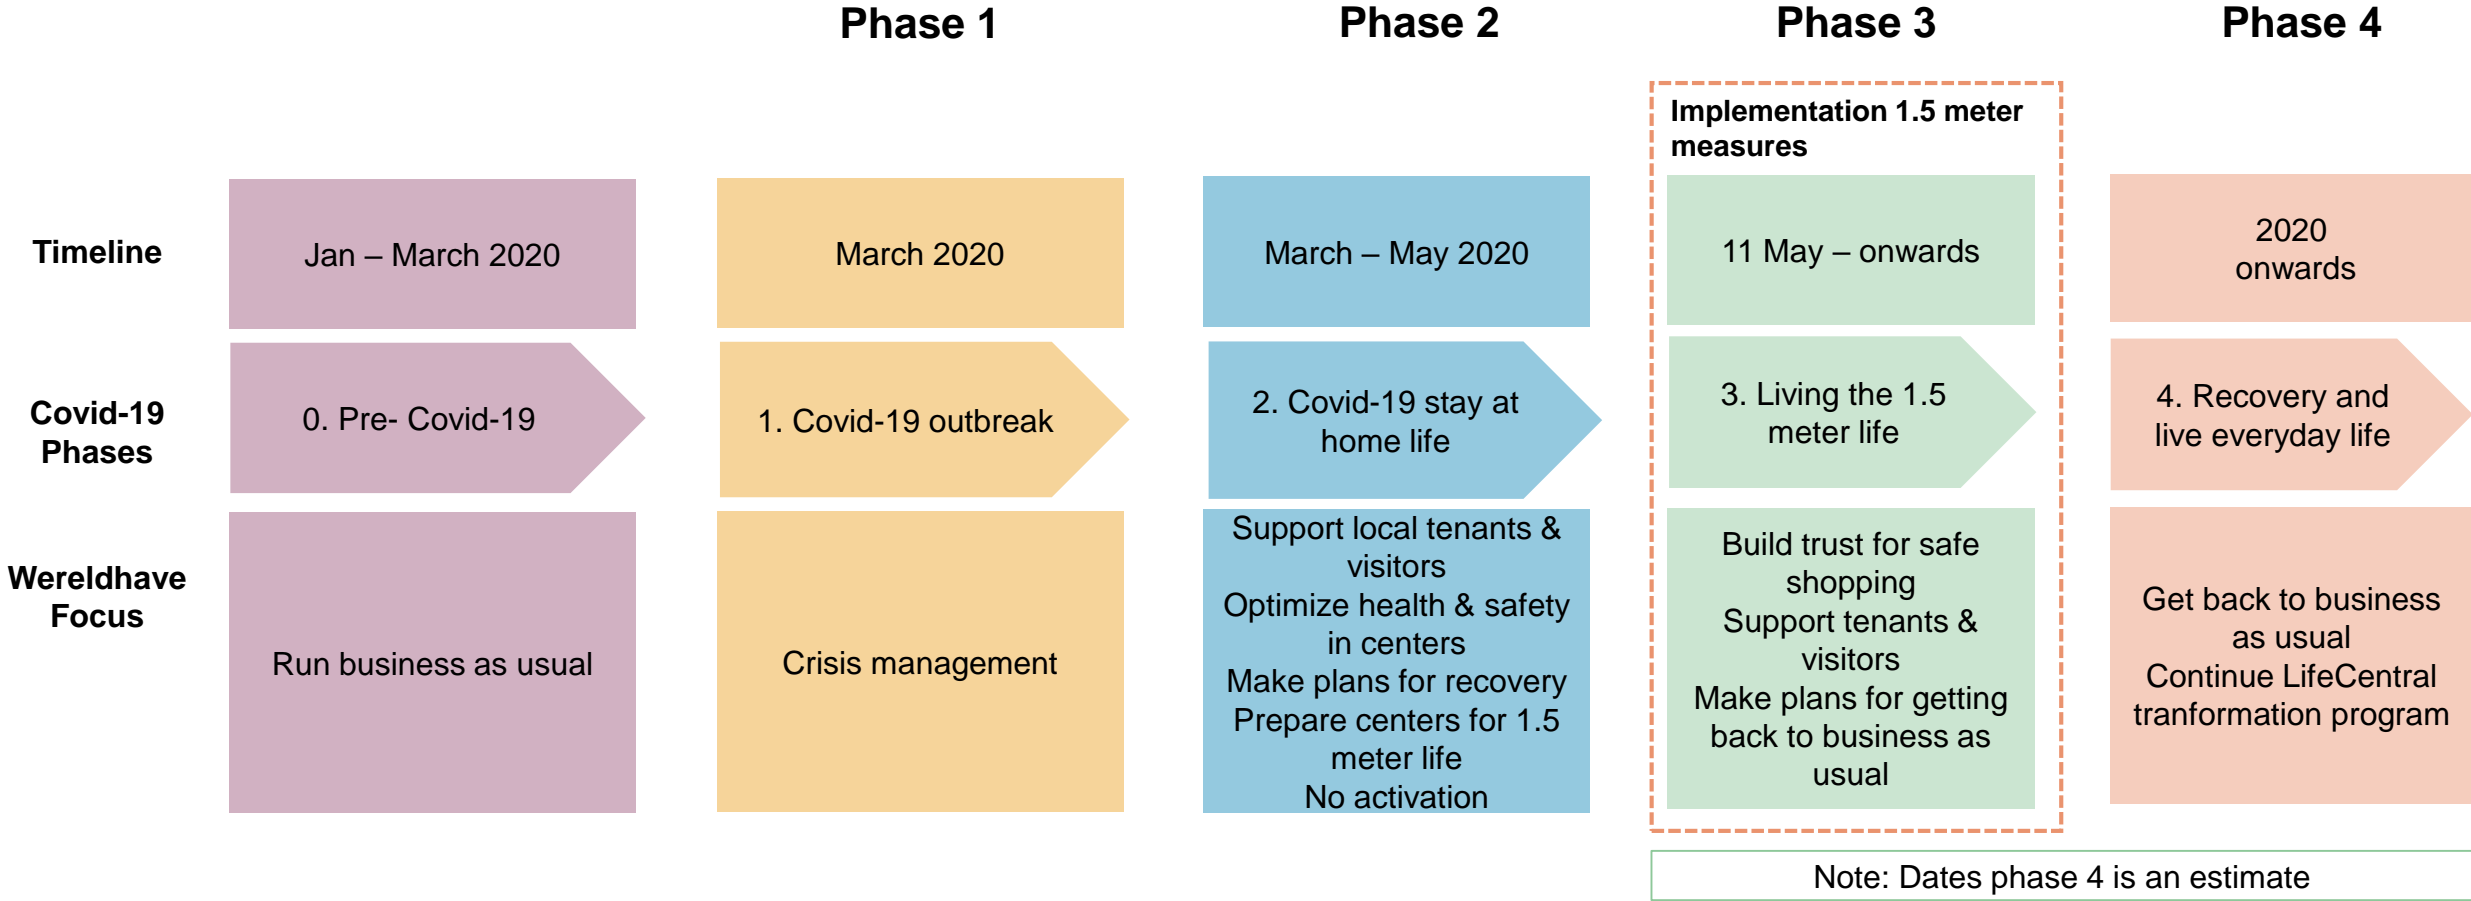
| | | Phase 1 | Phase 2 | Phase 3 | Phase 4 |
|---|---|---|---|---|---|
| | | | | Implementation 1.5 meter measures | |
| Timeline | Jan – March 2020 | March 2020 | March – May 2020 | 11 May – onwards | 2020 onwards |
| Covid-19 Phases | 0. Pre- Covid-19 | 1. Covid-19 outbreak | 2. Covid-19 stay at home life | 3. Living the 1.5 meter life | 4. Recovery and live everyday life |
| Wereldhave Focus | Run business as usual | Crisis management | Support local tenants & visitors Optimize health & safety in centers Make plans for recovery Prepare centers for 1.5 meter life No activation | Build trust for safe shopping Support tenants & visitors Make plans for getting back to business as usual | Get back to business as usual Continue LifeCentral tranformation program |

Note: Dates phase 4 is an estimate